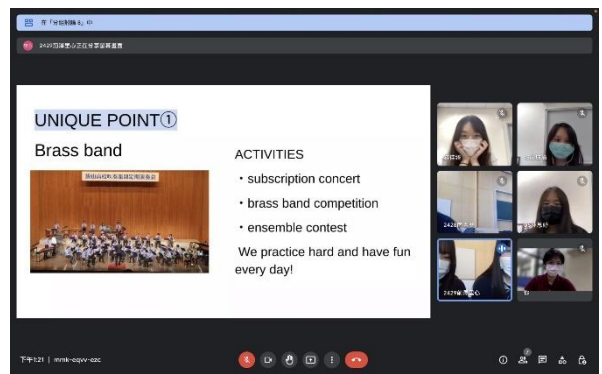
在「分組討論 6」中

2429 同學正在分享螢幕畫面

UNIQUE POINT①

Brass band

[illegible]

ACTIVITIES

・subscription concert

・brass band competition

・ensemble contest

We practice hard and have fun every day!

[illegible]

2428 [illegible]

2429 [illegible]

下午1:21 | mmk-eqvv-ezc